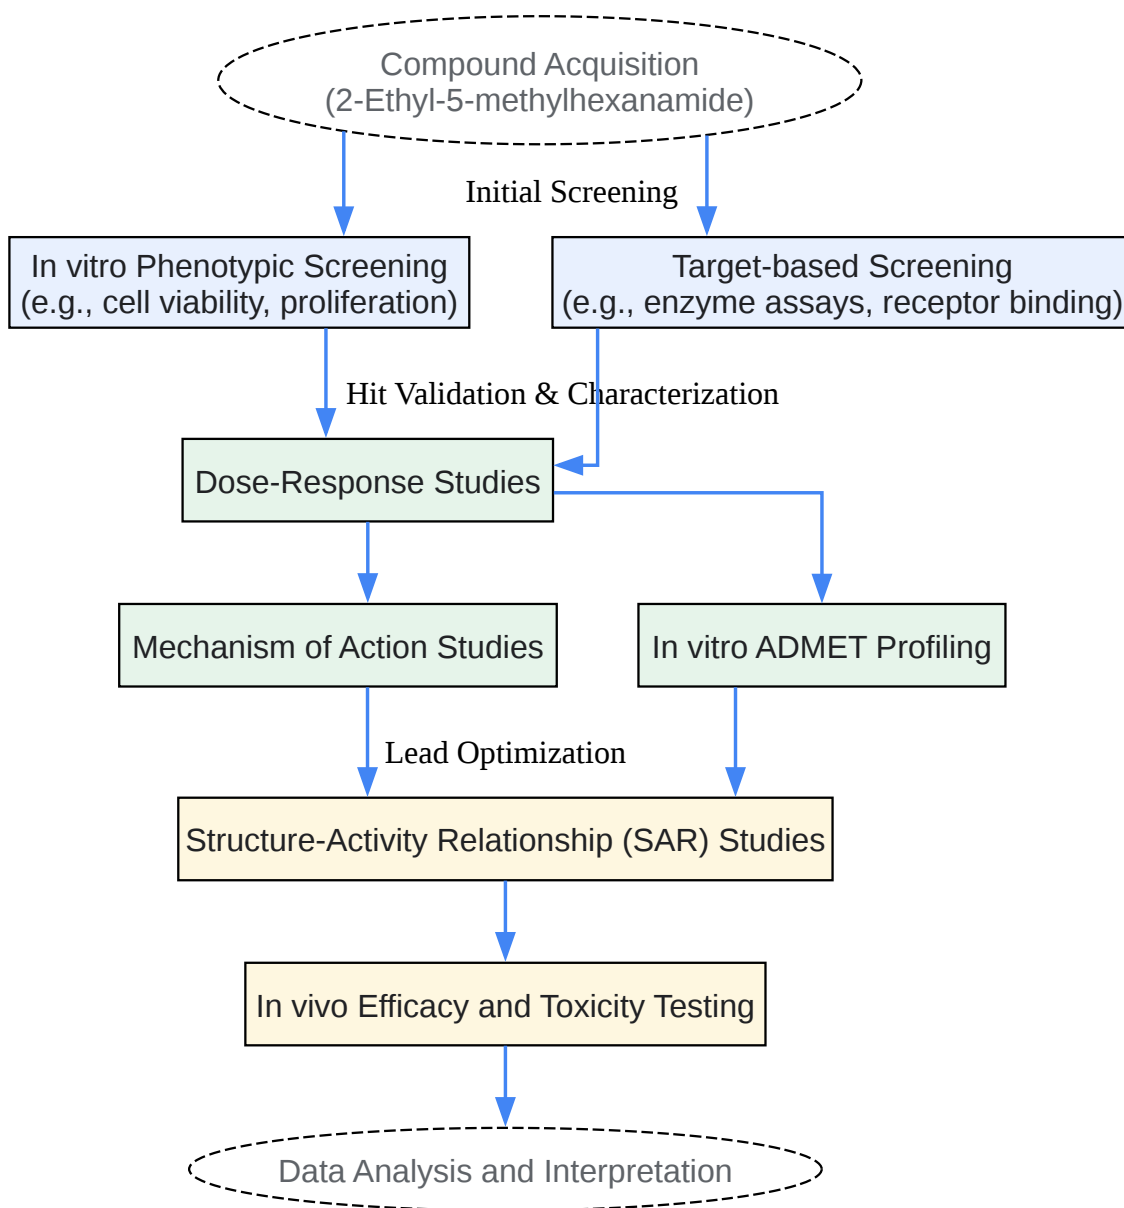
Compound Acquisition
(2-Ethyl-5-methylhexanamide)

Initial Screening

In vitro Phenotypic Screening
(e.g., cell viability, proliferation)

Target-based Screening
(e.g., enzyme assays, receptor binding)

Hit Validation & Characterization

Dose-Response Studies

Mechanism of Action Studies

In vitro ADMET Profiling

Lead Optimization

Structure-Activity Relationship (SAR) Studies

In vivo Efficacy and Toxicity Testing

Data Analysis and Interpretation